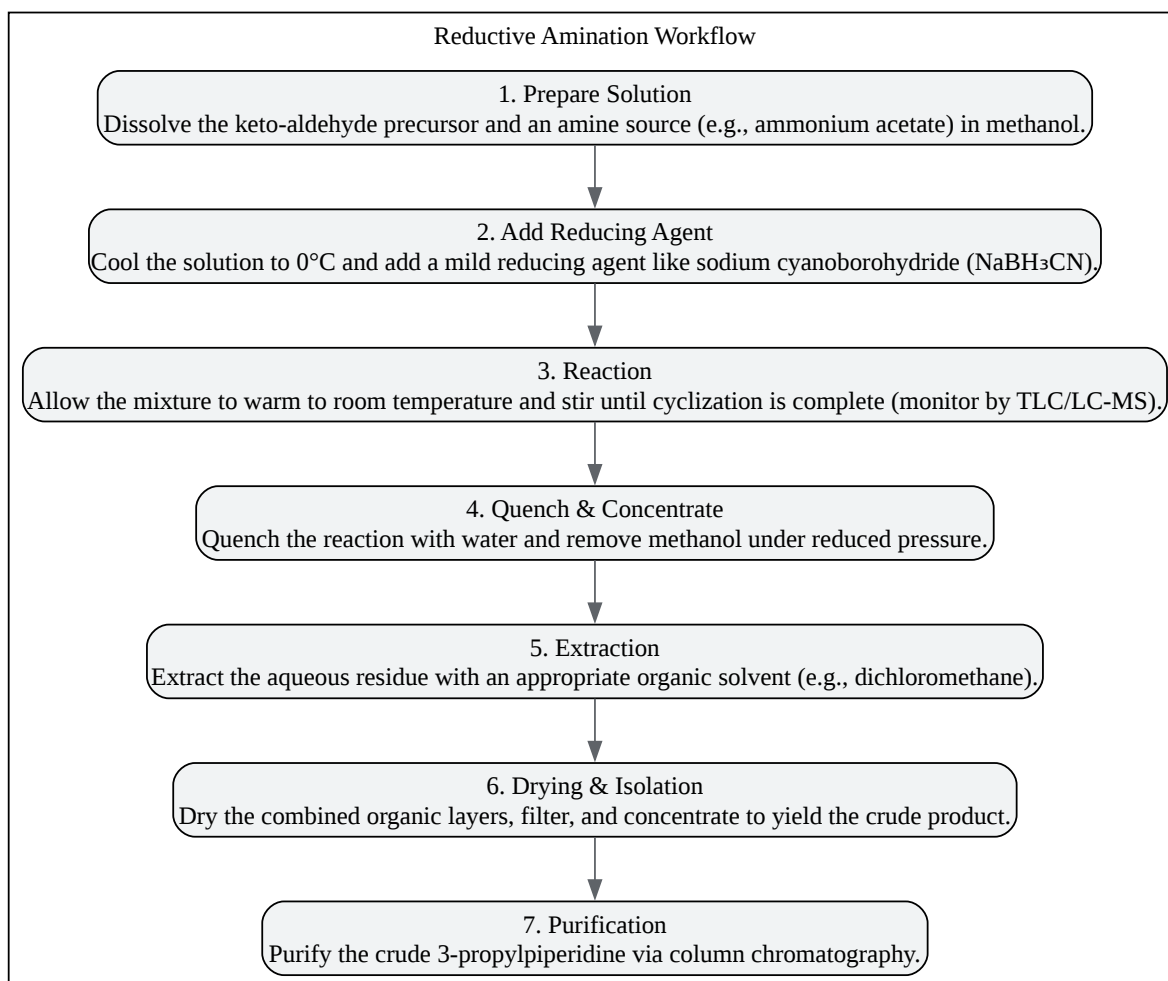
Reductive Amination Workflow

1. Prepare Solution
Dissolve the keto-aldehyde precursor and an amine source (e.g., ammonium acetate) in methanol.

2. Add Reducing Agent
Cool the solution to 0°C and add a mild reducing agent like sodium cyanoborohydride ($NaBH_3CN$).

3. Reaction
Allow the mixture to warm to room temperature and stir until cyclization is complete (monitor by TLC/LC-MS).

4. Quench & Concentrate
Quench the reaction with water and remove methanol under reduced pressure.

5. Extraction
Extract the aqueous residue with an appropriate organic solvent (e.g., dichloromethane).

6. Drying & Isolation
Dry the combined organic layers, filter, and concentrate to yield the crude product.

7. Purification
Purify the crude 3-propylpiperidine via column chromatography.